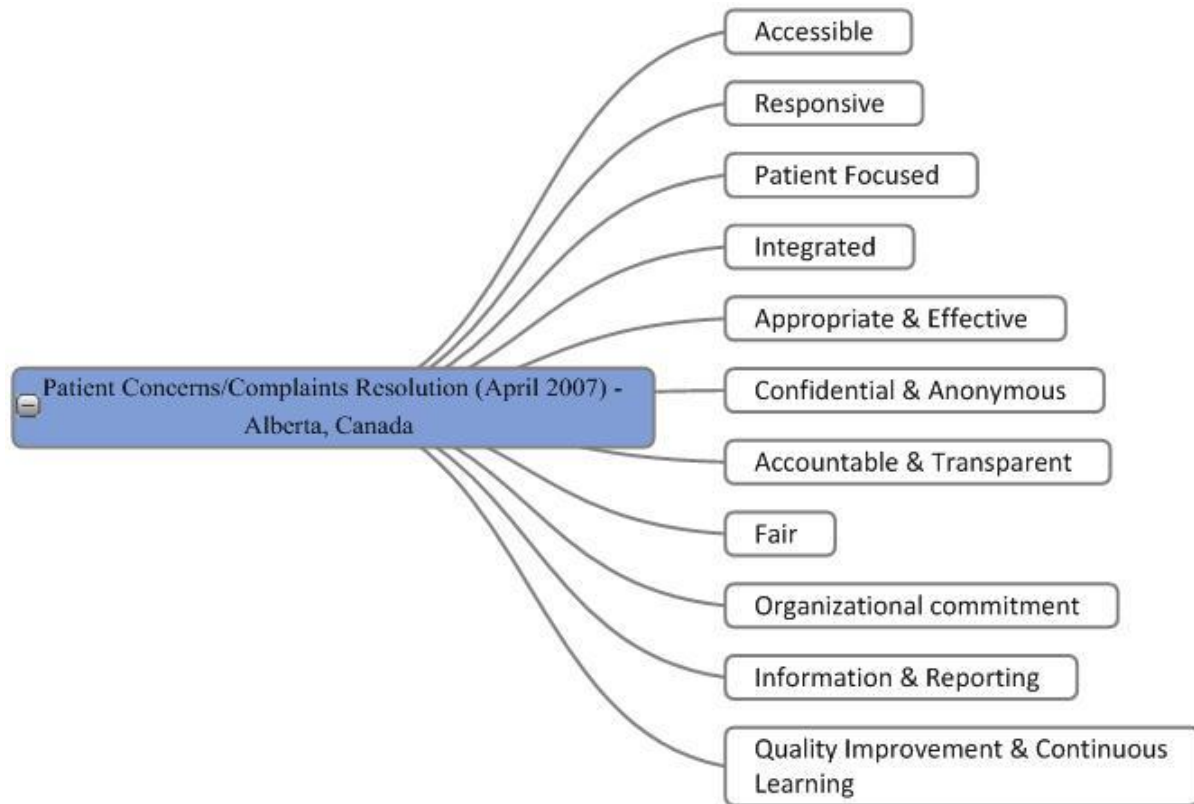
Patient Concerns/Complaints Resolution (April 2007) - Alberta, Canada

Accessible

Responsive

Patient Focused

Integrated

Appropriate & Effective

Confidential & Anonymous

Accountable & Transparent

Fair

Organizational commitment

Information & Reporting

Quality Improvement & Continuous Learning